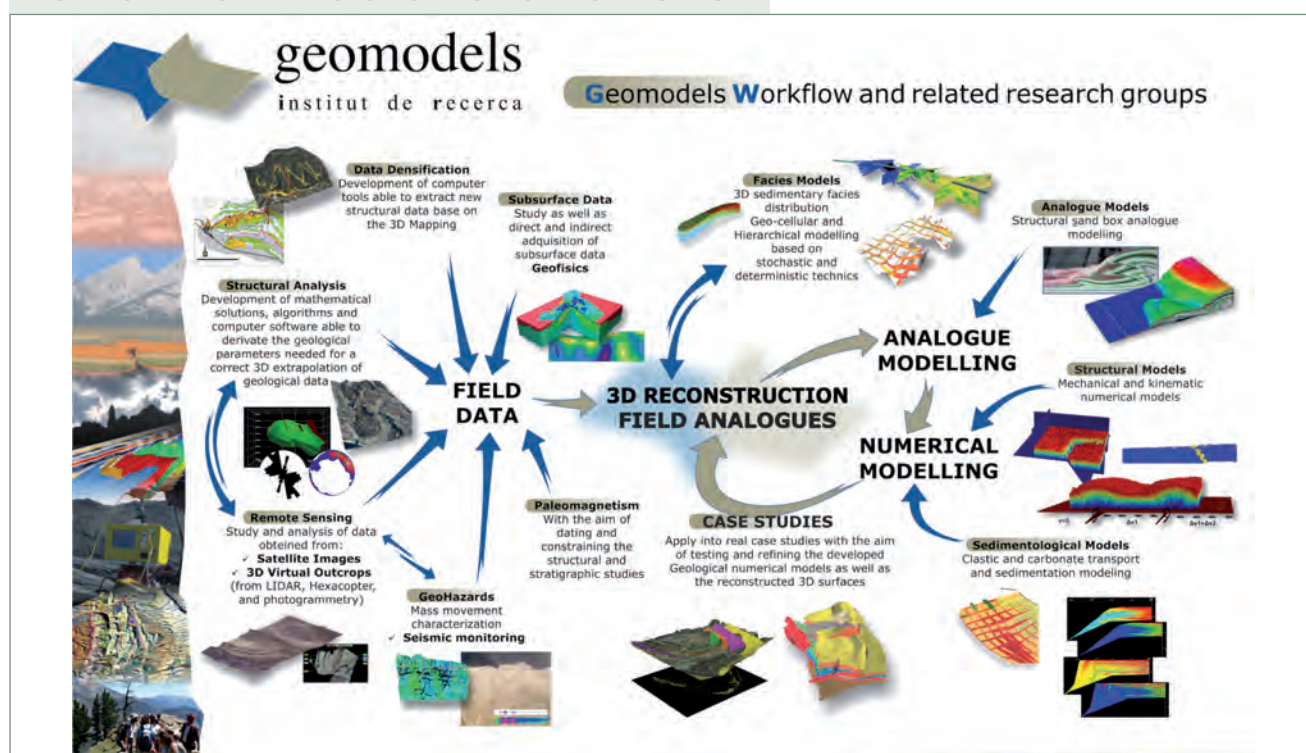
geomodels
institut de recerca

Geomodels Workflow and related research groups

Data Densification
Development of computer tools able to extract new structural data base on the 3D Mapping

Subsurface Data
Study as well as direct and indirect adquisition of subsurface data
Geofisics

Facies Models
3D sedimentary facies distribution
Geo-cellular and Hierarchical modelling based on stochastic and deterministic technics

Analogue Models
Structural sand box analogue modelling

Structural Analysis
Development of mathematical solutions, algorithms and computer software able to derivate the geological parameters needed for a correct 3D extrapolation of geological data

FIELD DATA

3D RECONSTRUCTION FIELD ANALOGUES

ANALOGUE MODELLING

Structural Models
Mechanical and kinematic numerical models

NUMERICAL MODELLING

Remote Sensing
Study and analysis of data obteined from:
✓ Satellite Images
✓ 3D Virtual Outcrops
(from LIDAR, Hexacopter, and photogrammetry)

Paleomagnetism
With the aim of dating and constraining the structural and stratigraphic studies

CASE STUDIES
Apply into real case studies with the aim of testing and refining the developed Geological numerical models as well as the reconstructed 3D surfaces

Sedimentological Models
Clastic and carbonate transport and sedimentation modeling

GeoHazards
Mass movement characterization
✓ Seismic monitoring

t=0
Δt1
Δt1+Δt2